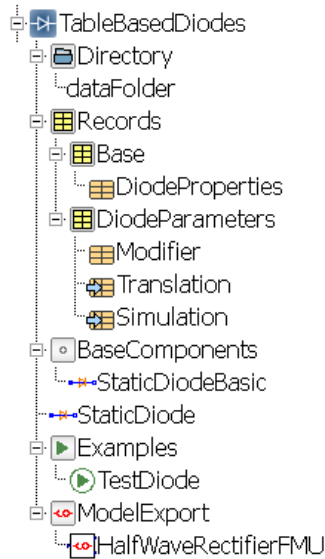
TableBasedDiodes
Directory
dataFolder
Records
Base
DiodeProperties
DiodeParameters
Modifier
Translation
Simulation
BaseComponents
StaticDiodeBasic
StaticDiode
Examples
TestDiode
ModelExport
HalfWaveRectifierFMU